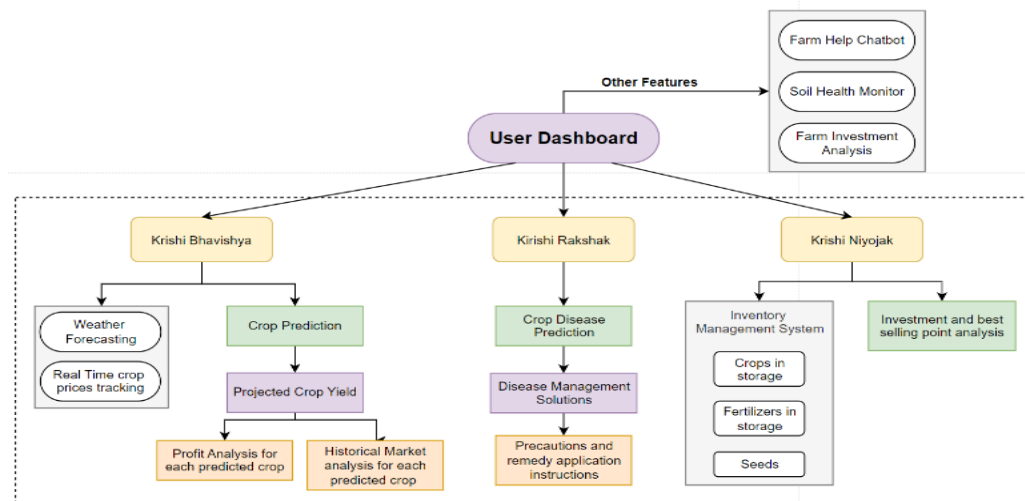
Farm Help Chatbot

Soil Health Monitor

Farm Investment Analysis

Other Features

User Dashboard

Krishi Bhavishya

Kirishi Rakshak

Krishi Niyojak

Weather Forecasting

Real Time crop prices tracking

Crop Prediction

Projected Crop Yield

Profit Analysis for each predicted crop

Historical Market analysis for each predicted crop

Crop Disease Prediction

Disease Management Solutions

Precautions and remedy application instructions

Inventory Management System

Crops in storage

Fertilizers in storage

Seeds

Investment and best selling point analysis